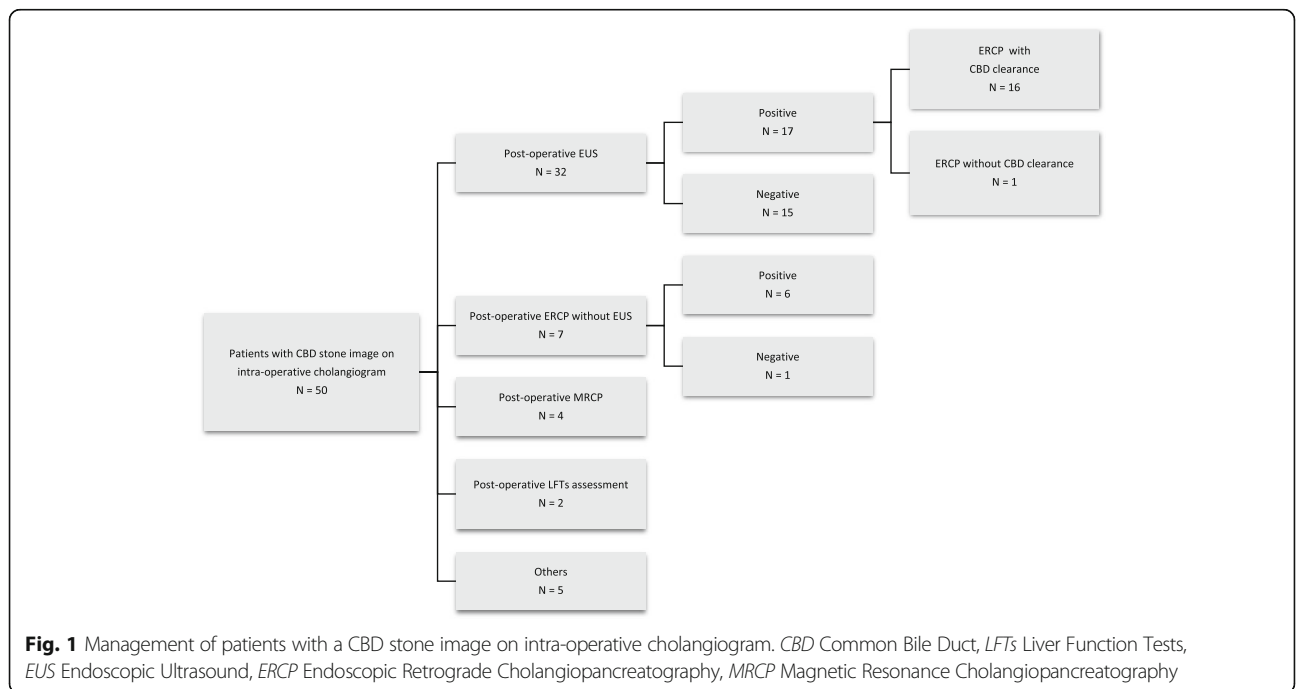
Patients with CBD stone image on intra-operative cholangiogram
N = 50

Post-operative EUS
N = 32

Positive
N = 17

ERCP with
CBD clearance
N = 16

ERCP without CBD clearance
N = 1

Negative
N = 15

Post-operative ERCP without EUS
N = 7

Positive
N = 6

Negative
N = 1

Post-operative MRCP
N = 4

Post-operative LFTs assessment
N = 2

Others
N = 5

**Fig. 1** Management of patients with a CBD stone image on intra-operative cholangiogram. *CBD* Common Bile Duct, *LFTs* Liver Function Tests, *EUS* Endoscopic Ultrasound, *ERCP* Endoscopic Retrograde Cholangiopancreatography, *MRCP* Magnetic Resonance Cholangiopancreatography